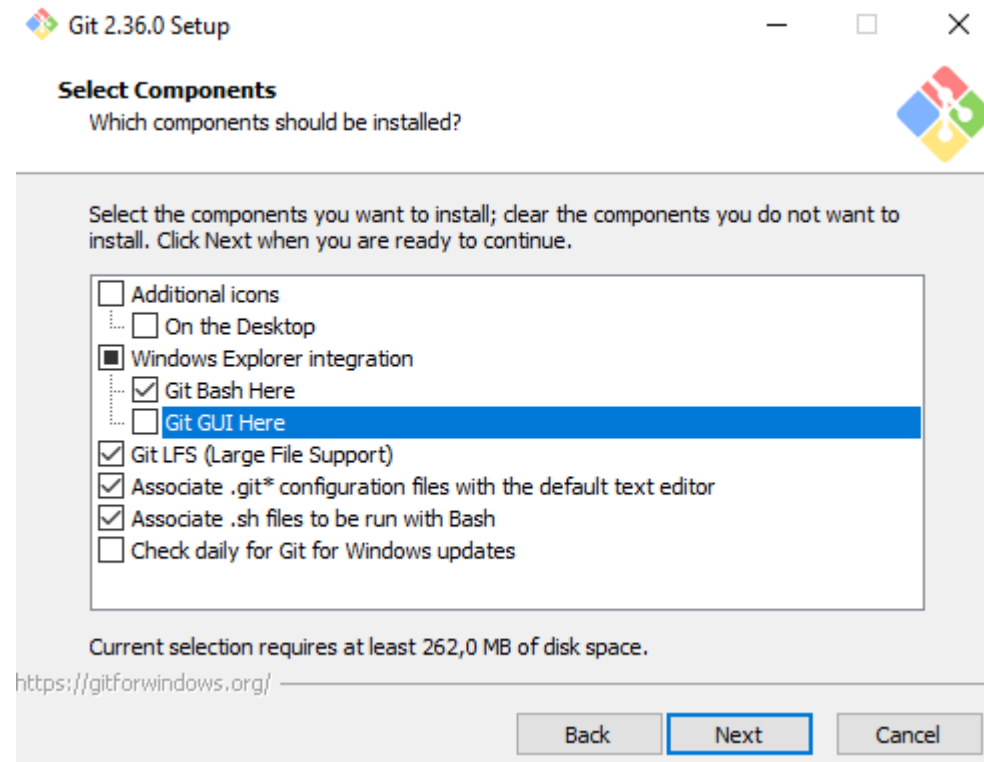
Git 2.36.0 Setup

Select Components
Which components should be installed?

Select the components you want to install; clear the components you do not want to install. Click Next when you are ready to continue.

Additional icons
On the Desktop
Windows Explorer integration
Git Bash Here
Git GUI Here
Git LFS (Large File Support)
Associate .git* configuration files with the default text editor
Associate .sh files to be run with Bash
Check daily for Git for Windows updates

Current selection requires at least 262,0 MB of disk space.

https://gitforwindows.org/

Back
Next
Cancel